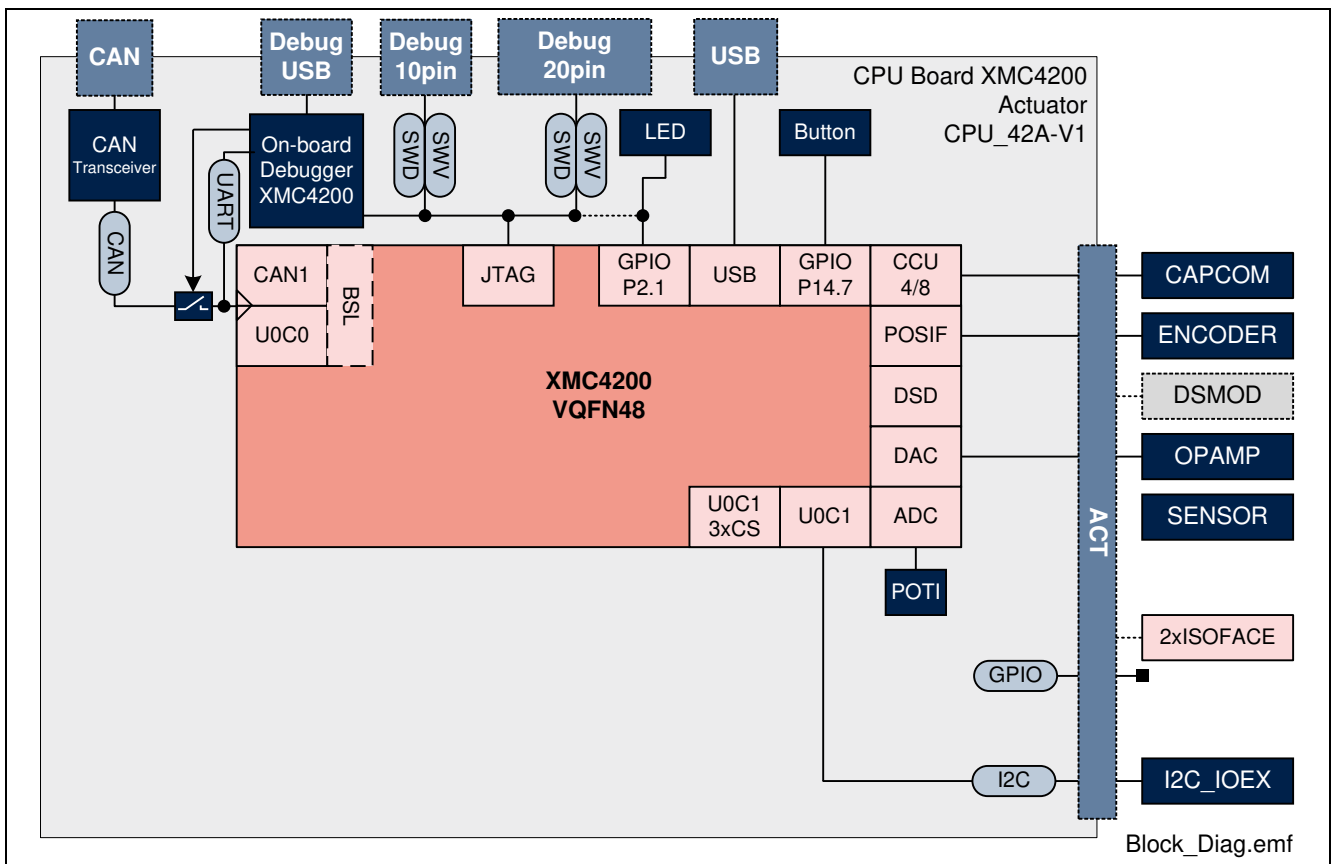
CAN

Debug USB

Debug 10pin

Debug 20pin

USB

CPU Board XMC4200
Actuator
CPU_42A-V1

CAN Transceiver

On-board Debugger XMC4200

SWD SWV

SWD SWV

LED

Button

UART

CAN

CAN1

BSL

U0C0

JTAG

GPIO P2.1

USB

GPIO P14.7

CCU 4/8

POSIF

DSD

DAC

ADC

XMC4200
VQFN48

U0C1 3xCS

U0C1

POTI

ACT

CAPCOM

ENCODER

DSMOD

OPAMP

SENSOR

2xISOFACE

GPIO

I2C

I2C_IOEX

Block_Diag.emf